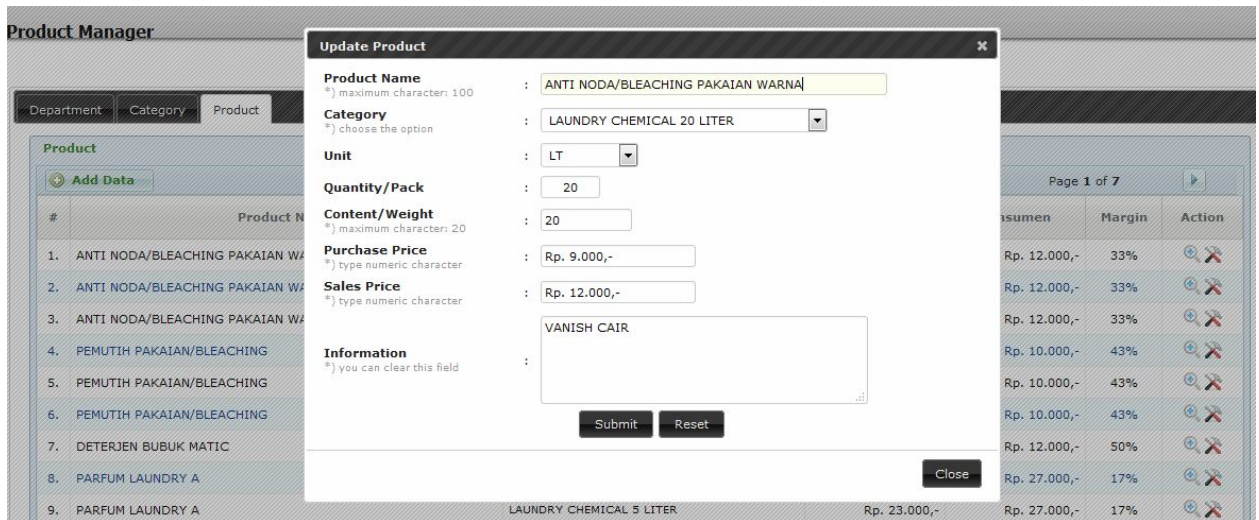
Product Manager

Department Category Product

Product

Add Data

Page 1 of 7

| # | Product N | | | nsumen | Margin | Action |
|---|---|---|---|---|---|---|
| 1. | ANTI NODA/BLEACHING PAKAIAN WA | | | Rp. 12.000,- | 33% | |
| 2. | ANTI NODA/BLEACHING PAKAIAN WA | | | Rp. 12.000,- | 33% | |
| 3. | ANTI NODA/BLEACHING PAKAIAN WA | | | Rp. 12.000,- | 33% | |
| 4. | PEMUTIH PAKAIAN/BLEACHING | | | Rp. 10.000,- | 43% | |
| 5. | PEMUTIH PAKAIAN/BLEACHING | | | Rp. 10.000,- | 43% | |
| 6. | PEMUTIH PAKAIAN/BLEACHING | | | Rp. 10.000,- | 43% | |
| 7. | DETERJEN BUBUK MATIC | | | Rp. 12.000,- | 50% | |
| 8. | PARFUM LAUNDRY A | | | Rp. 27.000,- | 17% | |
| 9. | PARFUM LAUNDRY A | LAUNDRY CHEMICAL 5 LITER | Rp. 23.000,- | Rp. 27.000,- | 17% | |

Update Product

Product Name
*) maximum character: 100 : ANTI NODA/BLEACHING PAKAIAN WARNA

Category
*) choose the option : LAUNDRY CHEMICAL 20 LITER

Unit : LT

Quantity/Pack : 20

Content/Weight
*) maximum character: 20 : 20

Purchase Price
*) type numeric character : Rp. 9.000,-

Sales Price
*) type numeric character : Rp. 12.000,-

Information
*) you can clear this field : VANISH CAIR

Submit Reset

Close